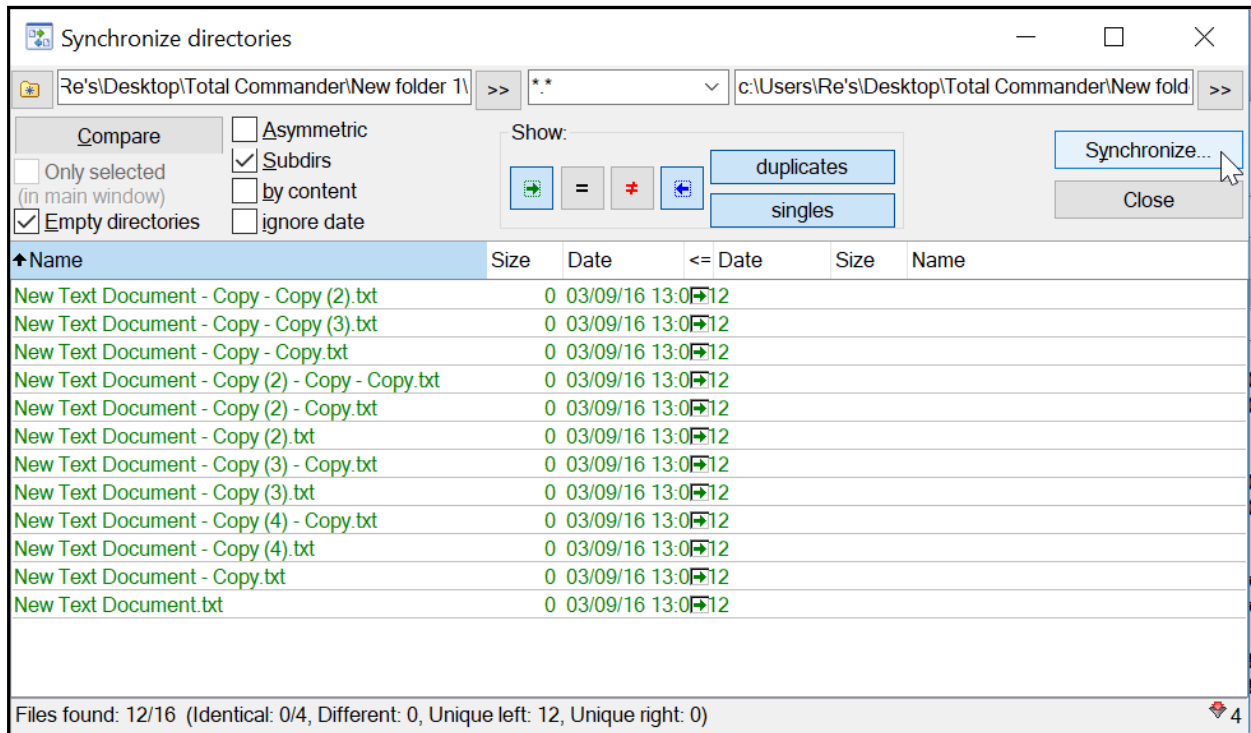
Synchronize directories

Re's\Desktop\Total Commander\New folder 1\ >> *.* c:\Users\Re's\Desktop\Total Commander\New fold >>

Compare
Only selected
(in main window)
Empty directories
Asymmetric
Subdirs
by content
ignore date

Show:
= ≠
duplicates
singles

Synchronize...
Close

| Name | Size | Date | <= | Date | Size | Name |
|---|---|---|---|---|---|---|
| New Text Document - Copy - Copy (2).txt | 0 | 03/09/16 13:0 | 12 | | | |
| New Text Document - Copy - Copy (3).txt | 0 | 03/09/16 13:0 | 12 | | | |
| New Text Document - Copy - Copy.txt | 0 | 03/09/16 13:0 | 12 | | | |
| New Text Document - Copy (2) - Copy - Copy.txt | 0 | 03/09/16 13:0 | 12 | | | |
| New Text Document - Copy (2) - Copy.txt | 0 | 03/09/16 13:0 | 12 | | | |
| New Text Document - Copy (2).txt | 0 | 03/09/16 13:0 | 12 | | | |
| New Text Document - Copy (3) - Copy.txt | 0 | 03/09/16 13:0 | 12 | | | |
| New Text Document - Copy (3).txt | 0 | 03/09/16 13:0 | 12 | | | |
| New Text Document - Copy (4) - Copy.txt | 0 | 03/09/16 13:0 | 12 | | | |
| New Text Document - Copy (4).txt | 0 | 03/09/16 13:0 | 12 | | | |
| New Text Document - Copy.txt | 0 | 03/09/16 13:0 | 12 | | | |
| New Text Document.txt | 0 | 03/09/16 13:0 | 12 | | | |

Files found: 12/16 (Identical: 0/4, Different: 0, Unique left: 12, Unique right: 0) 4